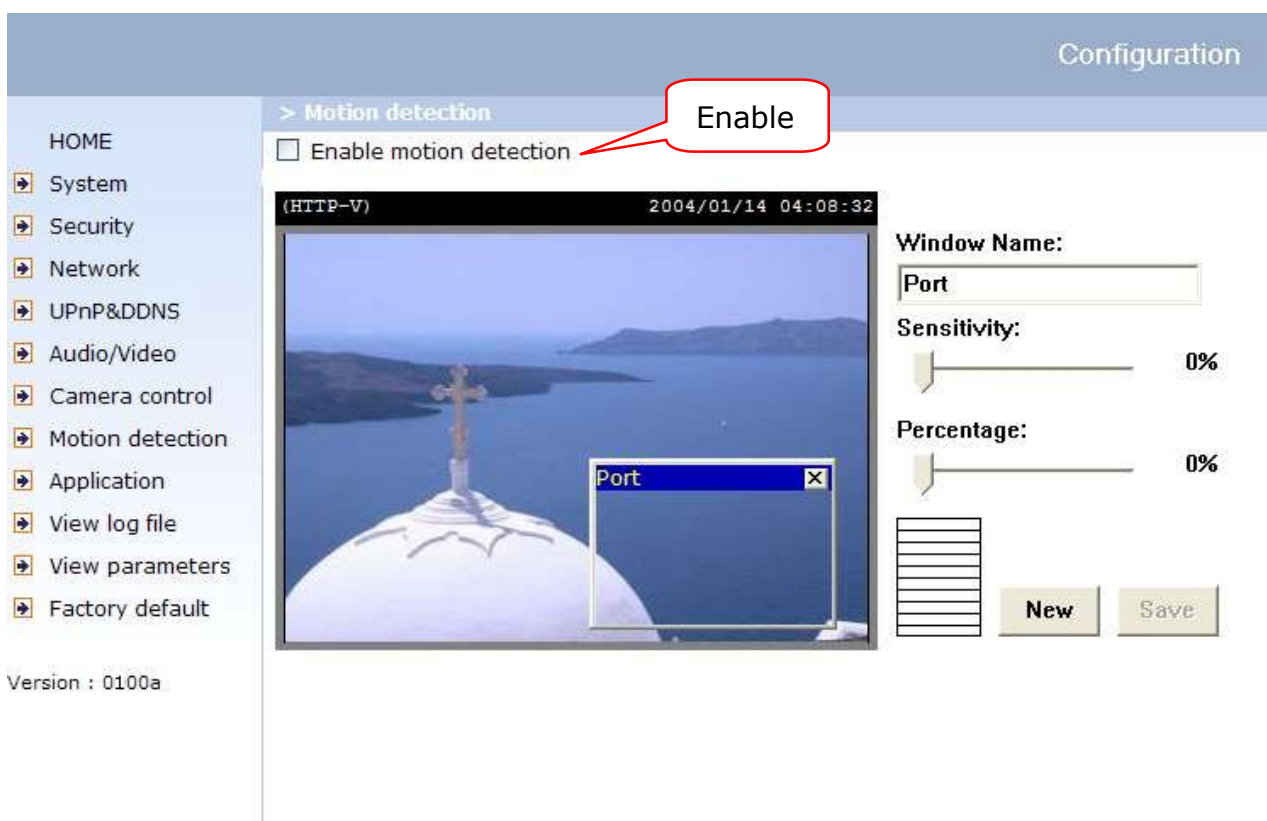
Configuration

HOME
System
Security
Network
UPnP&DDNS
Audio/Video
Camera control
Motion detection
Application
View log file
View parameters
Factory default

Version : 0100a

> Motion detection

Enable

Enable motion detection

(HTTP-V) 2004/01/14 04:08:32

Port

Window Name:
Port
Sensitivity:
0%
Percentage:
0%

New
Save